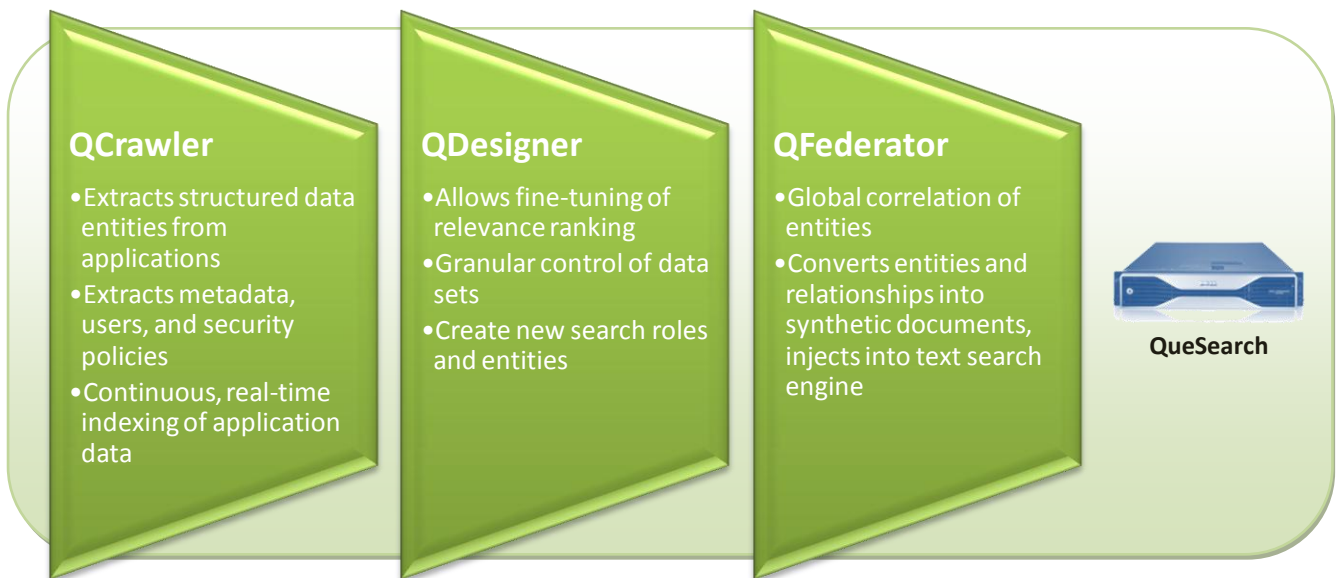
QCrawler

•Extracts structured data entities from applications
•Extracts metadata, users, and security policies
•Continuous, real-time indexing of application data

QDesigner

•Allows fine-tuning of relevance ranking
•Granular control of data sets
•Create new search roles and entities

QFederator

•Global correlation of entities
•Converts entities and relationships into synthetic documents, injects into text search engine

QueSearch